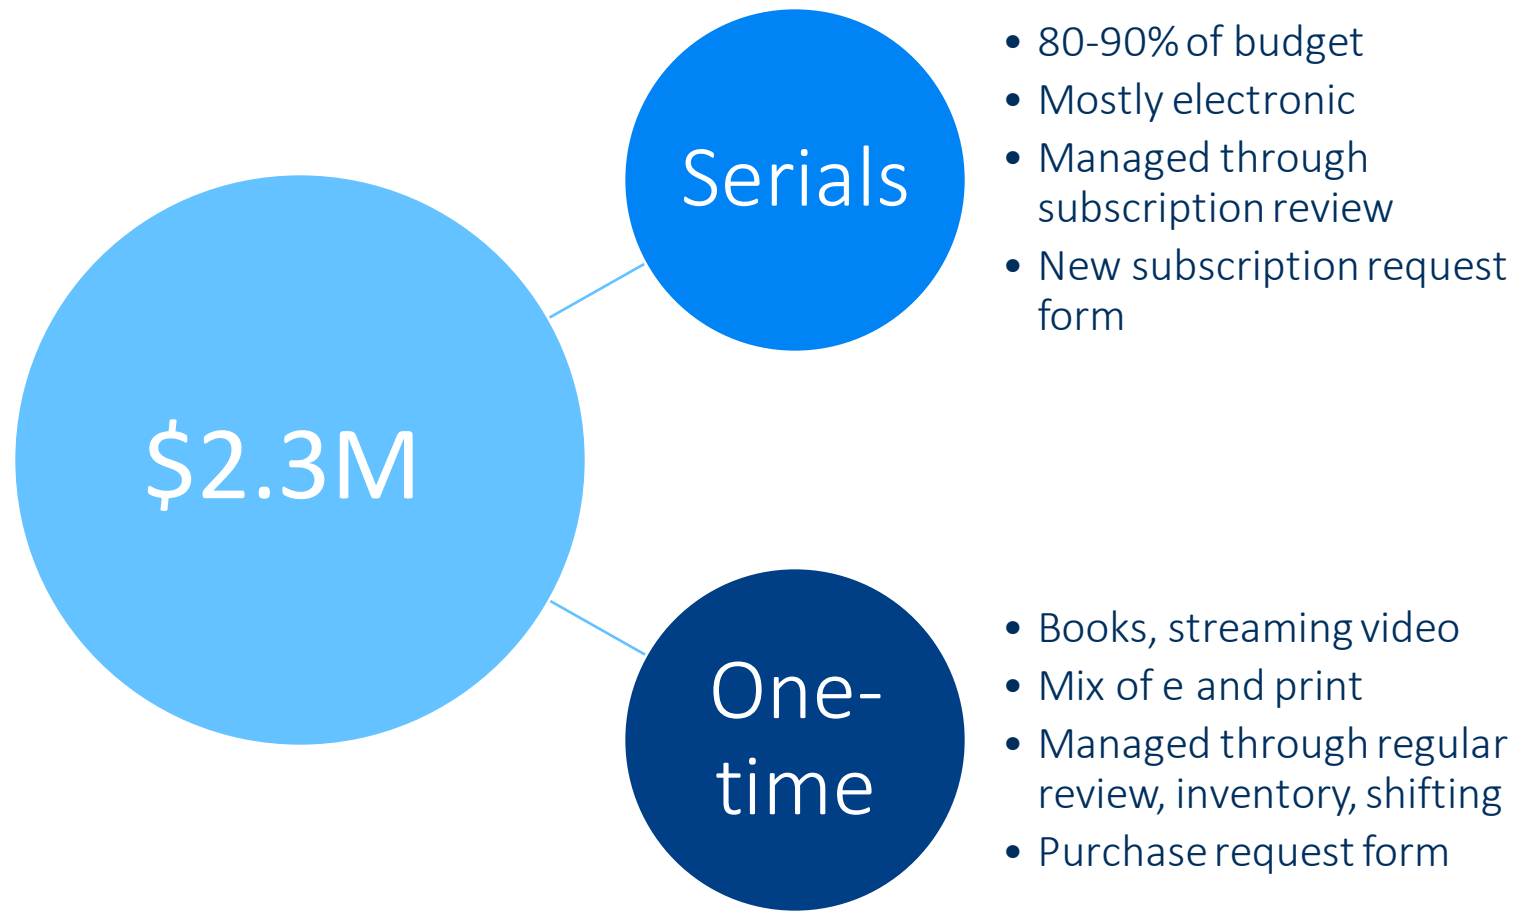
$2.3M

Serials

- 80-90% of budget
- Mostly electronic
- Managed through subscription review
- New subscription request form

One-time

- Books, streaming video
- Mix of e and print
- Managed through regular review, inventory, shifting
- Purchase request form